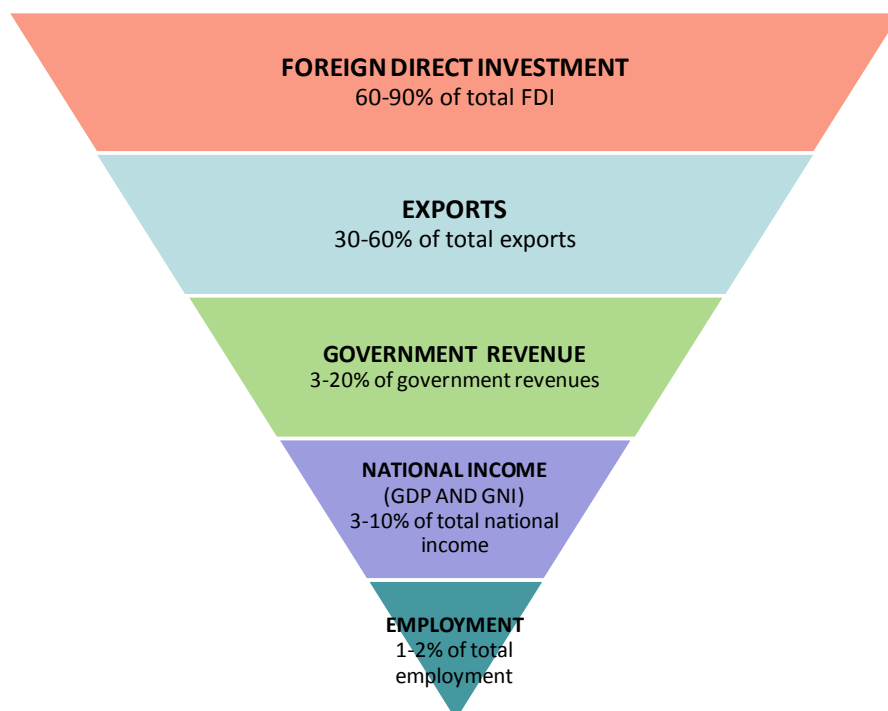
FOREIGN DIRECT INVESTMENT
60-90% of total FDI

EXPORTS
30-60% of total exports

GOVERNMENT REVENUE
3-20% of government revenues

NATIONAL INCOME
(GDP AND GNI)
3-10% of total national income

EMPLOYMENT
1-2% of total employment